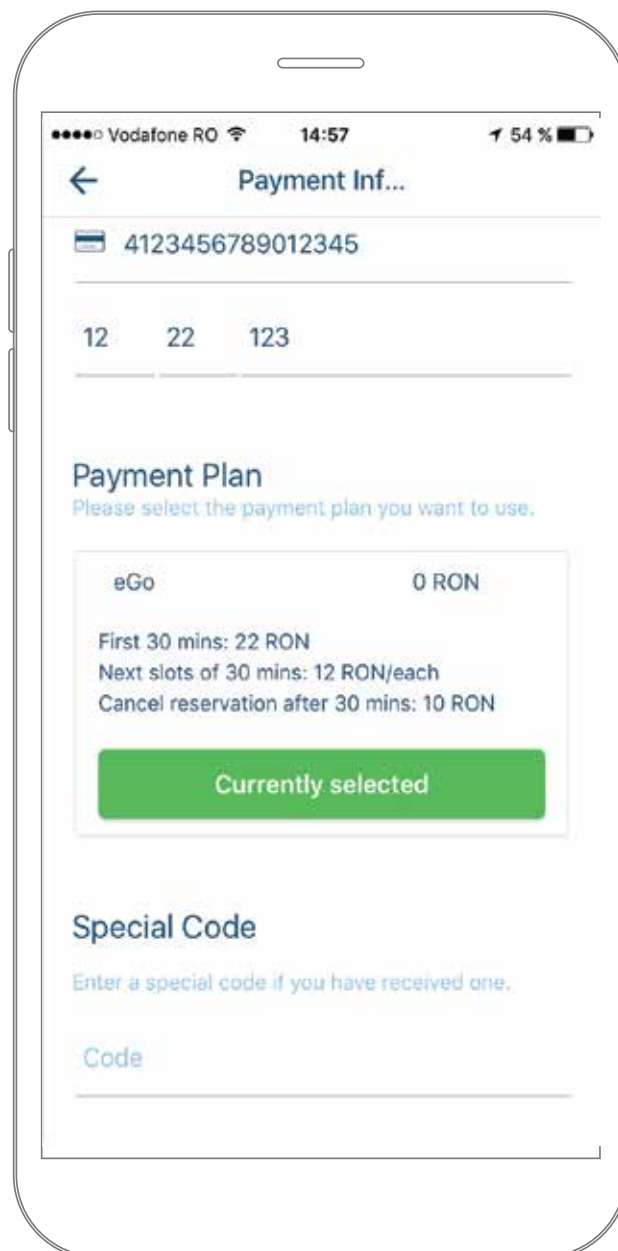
Vodafone RO 14:57 54 %

← Payment Inf...

4123456789012345

12 22 123

Payment Plan

Please select the payment plan you want to use.

eGo 0 RON

First 30 mins: 22 RON
Next slots of 30 mins: 12 RON/each
Cancel reservation after 30 mins: 10 RON

Currently selected

Special Code

Enter a special code if you have received one.

Code